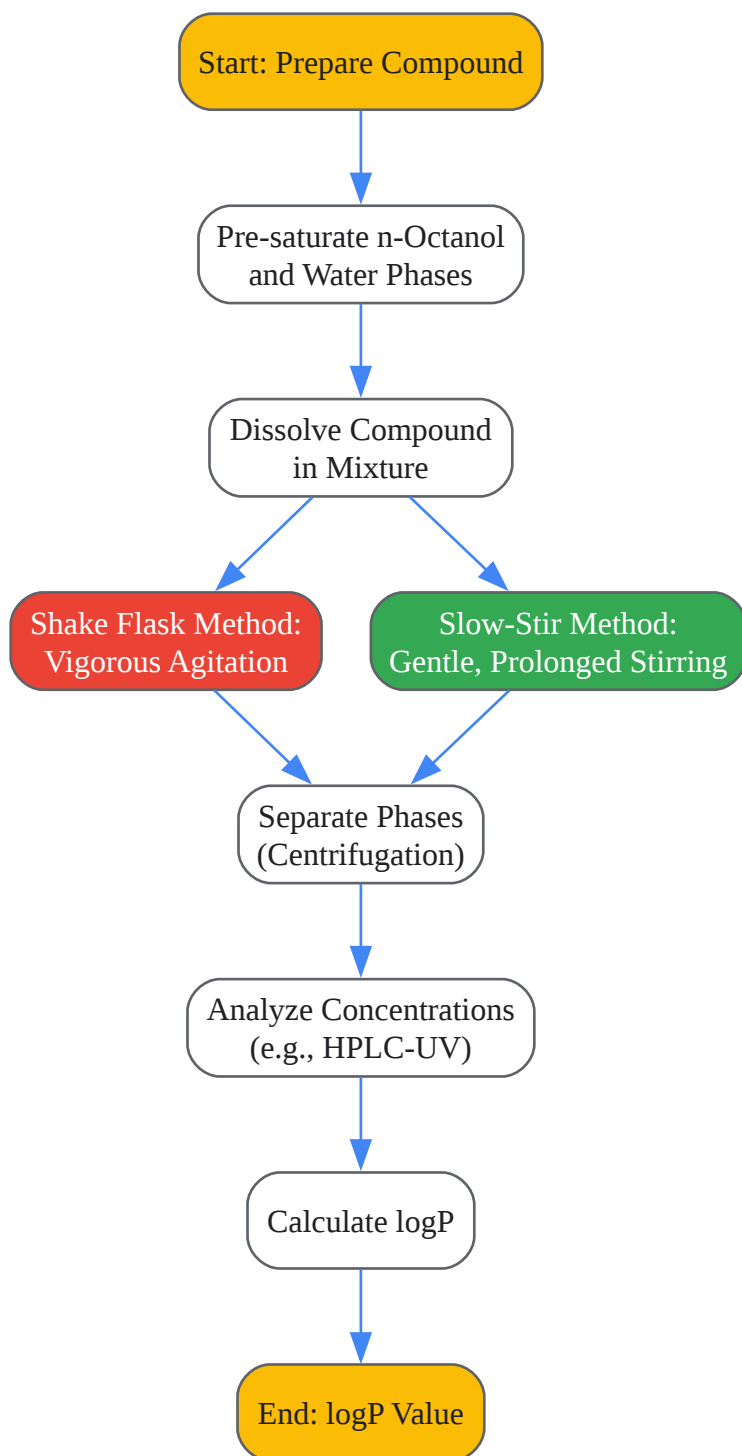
Start: Prepare Compound

Pre-saturate n-Octanol and Water Phases

Dissolve Compound in Mixture

Shake Flask Method: Vigorous Agitation

Slow-Stir Method: Gentle, Prolonged Stirring

Separate Phases (Centrifugation)

Analyze Concentrations (e.g., HPLC-UV)

Calculate logP

End: logP Value